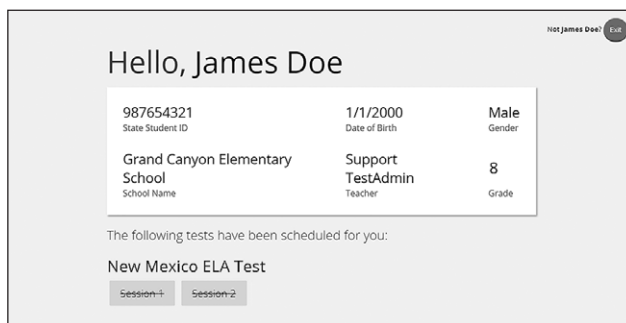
Not James Doe? Exit

Hello, James Doe

| 987654321 | 1/1/2000 | Male |
|---|---|---|
| State Student ID | Date of Birth | Gender |
| Grand Canyon Elementary School | Support TestAdmin | 8 |
| School Name | Teacher | Grade |

The following tests have been scheduled for you:

New Mexico ELA Test

~~Session 1~~ ~~Session 2~~